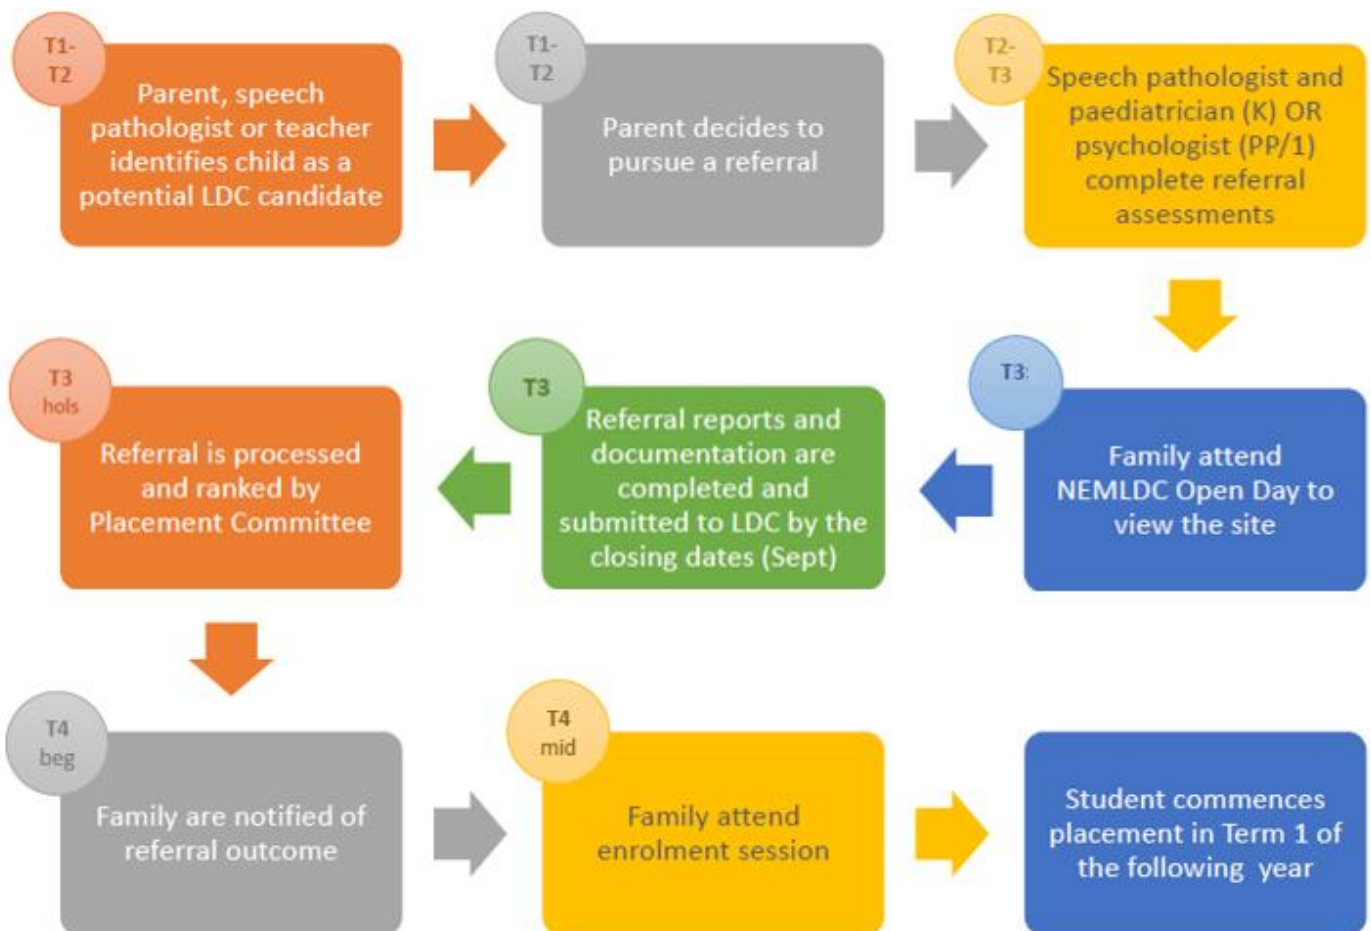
T1-T2

Parent, speech pathologist or teacher identifies child as a potential LDC candidate

T1-T2

Parent decides to pursue a referral

T2-T3

Speech pathologist and paediatrician (K) OR psychologist (PP/1) complete referral assessments

T3

Family attend NEMLDC Open Day to view the site

T3

Referral reports and documentation are completed and submitted to LDC by the closing dates (Sept)

T3 hols

Referral is processed and ranked by Placement Committee

T4 beg

Family are notified of referral outcome

T4 mid

Family attend enrolment session

Student commences placement in Term 1 of the following year